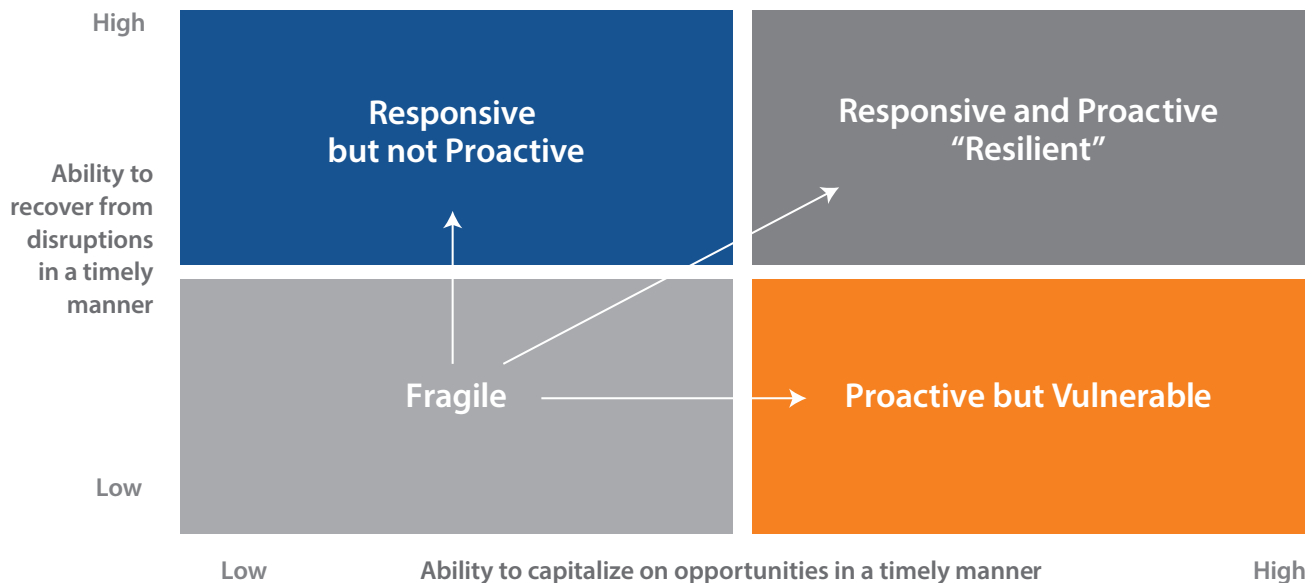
High

Ability to recover from disruptions in a timely manner

Low

Responsive but not Proactive

Responsive and Proactive "Resilient"

Fragile

Proactive but Vulnerable

Low

Ability to capitalize on opportunities in a timely manner

High